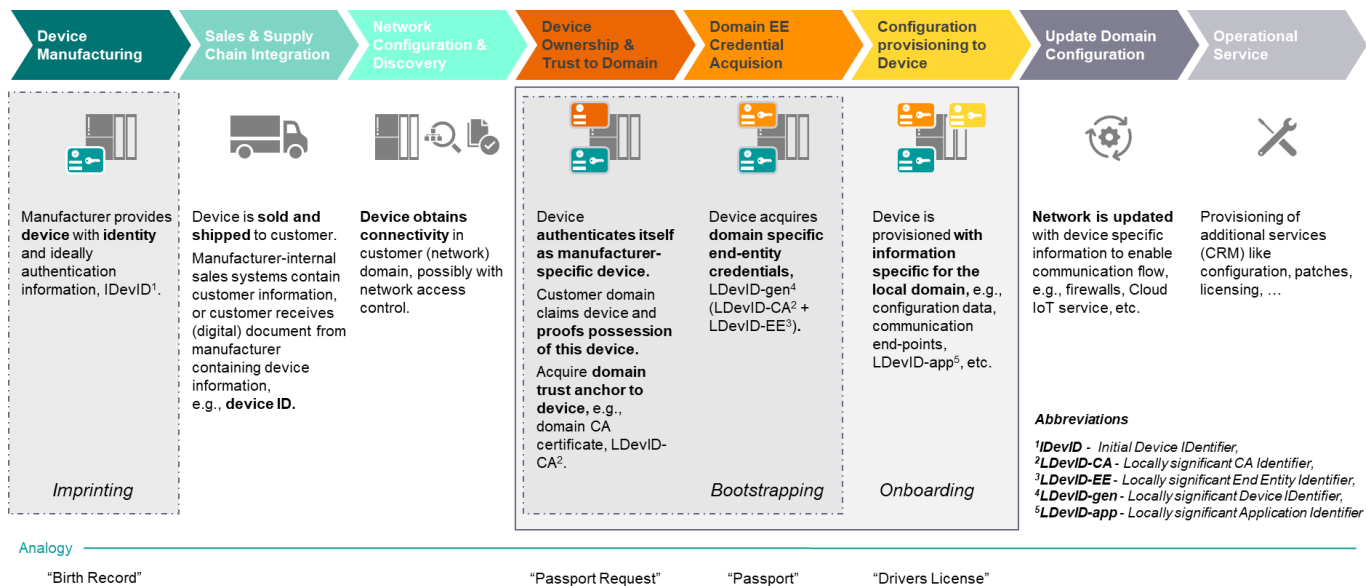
Device Manufacturing

Sales & Supply Chain Integration

Network Configuration & Discovery

Device Ownership & Trust to Domain

Domain EE Credential Acquision

Configuration provisioning to Device

Update Domain Configuration

Operational Service

Manufacturer provides **device** with **identity** and ideally authentication information, IDevID$^1$.

*Imprinting*

Device is **sold and shipped** to customer. Manufacturer-internal sales systems contain customer information, or customer receives (digital) document from manufacturer containing device information, e.g., **device ID.**

**Device obtains connectivity** in customer (network) domain, possibly with network access control.

Device **authenticates itself as manufacturer-specific device.**

Customer domain claims device and **proofs possession of this device.**

Acquire **domain trust anchor to device,** e.g., domain CA certificate, LDevID-CA$^2$.

Device acquires **domain specific end-entity credentials,** LDevID-gen$^4$ (LDevID-CA$^2$ + LDevID-EE$^3$).

*Bootstrapping*

Device is provisioned **with information specific for the local domain,** e.g., configuration data, communication end-points, LDevID-app$^5$, etc.

*Onboarding*

**Network is updated** with device specific information to enable communication flow, e.g., firewalls, Cloud IoT service, etc.

Provisioning of additional services (CRM) like configuration, patches, licensing, …

***Abbreviations***

$^1$***IDevID*** - *Initial Device IDentifier,*
$^2$***LDevID-CA*** - *Locally significant CA Identifier,*
$^3$***LDevID-EE*** - *Locally significant End Entity Identifier,*
$^4$***LDevID-gen*** - *Locally significant Device IDentifier,*
$^5$***LDevID-app*** - *Locally significant Application Identifier*

Analogy

"Birth Record"

"Passport Request"

"Passport"

"Drivers License"